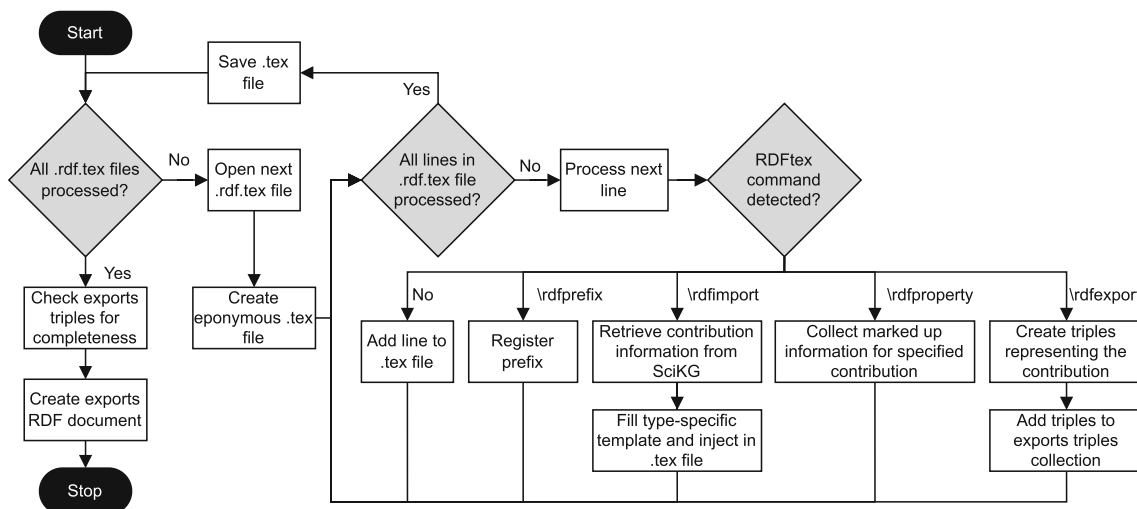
Start

Save .tex file

Yes

All .rdf.tex files processed?

No

Open next .rdf.tex file

All lines in .rdf.tex file processed?

No

Process next line

RDFtex command detected?

Yes

Check exports triples for completeness

Create eponymous .tex file

No

Add line to .tex file

\rdfprefix

Register prefix

\rdfimport

Retrieve contribution information from SciKG

Fill type-specific template and inject in .tex file

\rdfproperty

Collect marked up information for specified contribution

\rdfexpor

Create triples representing the contribution

Add triples to exports triples collection

Create exports RDF document

Stop